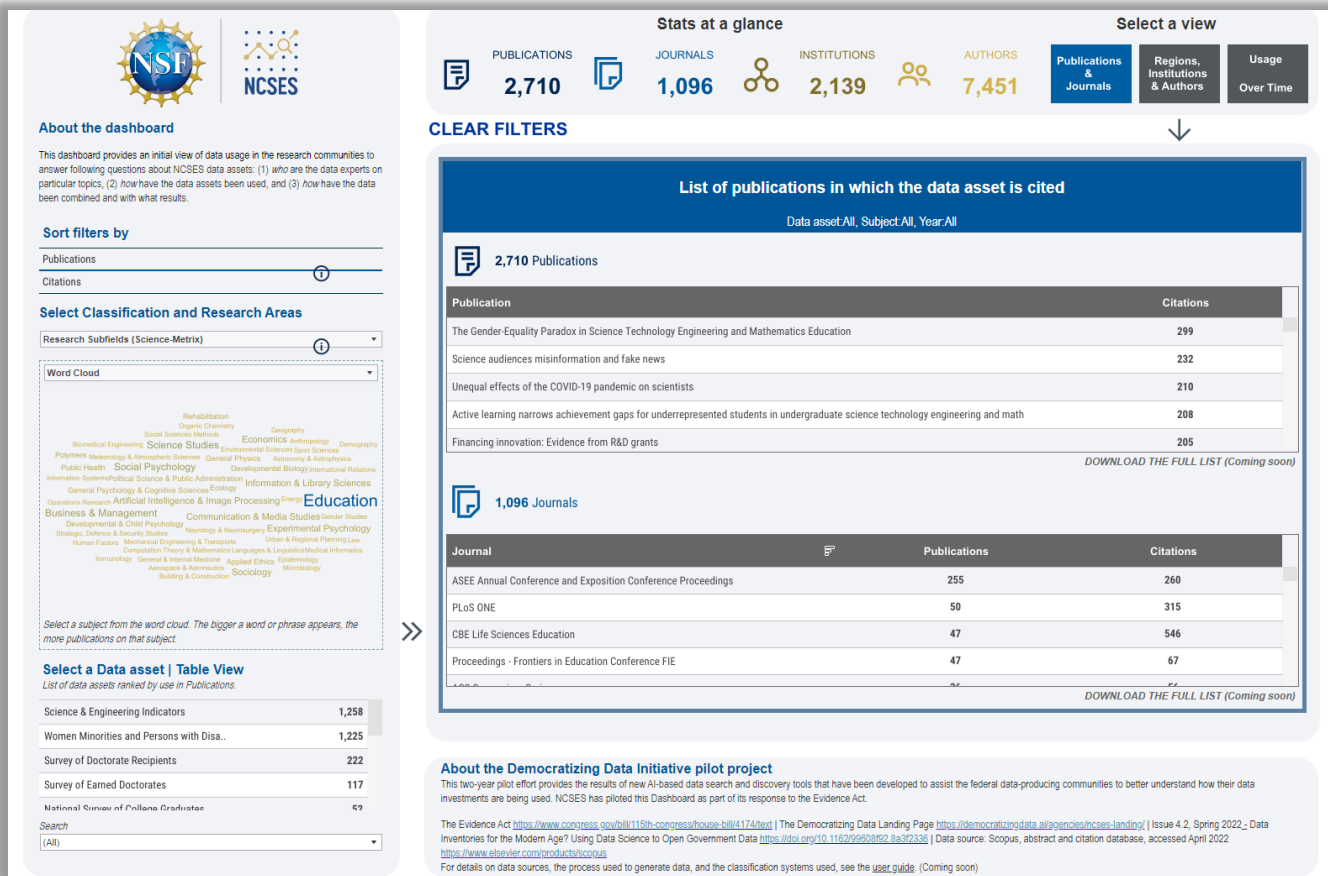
NSF

NCSES

About the dashboard

This dashboard provides an initial view of data usage in the research communities to answer following questions about NCSES data assets: (1) who are the data experts on particular topics, (2) how have the data assets been used, and (3) how have the data been combined and with what results.

Sort filters by

Publications

Citations

Select Classification and Research Areas

Research Subfields (Science-Metrix)

Word Cloud

Rehabilitation Organic Chemistry Geography Social Sciences Methods Biomedical Engineering Science Studies Economics Anthropology Demography Environmental Sciences Sport Sciences Polymers Meteorology & Atmospheric Sciences General Physics Astronomy & Astrophysics Public Health Social Psychology Developmental Biology International Relations Information Systems Political Science & Public Administration Information & Library Sciences General Psychology & Cognitive Sciences Ecology Operations Research Artificial Intelligence & Image Processing Energy Education Business & Management Communication & Media Studies Gender Studies Developmental & Child Psychology Neurology & Neurosurgery Experimental Psychology Strategic, Defence & Security Studies Urban & Regional Planning Law Human Factors Mechanical Engineering & Transports Computation Theory & Mathematics Languages & Linguistics Medical Informatics Immunology General & Internal Medicine Applied Ethics Epidemiology Aerospace & Aeronautics Microbiology Building & Construction Sociology

Select a subject from the word cloud. The bigger a word or phrase appears, the more publications on that subject.

Select a Data asset | Table View

List of data assets ranked by use in Publications.

| | |
|---|---|
| Science & Engineering Indicators | 1,258 |
| Women Minorities and Persons with Disa.. | 1,225 |
| Survey of Doctorate Recipients | 222 |
| Survey of Earned Doctorates | 117 |
| National Survey of College Graduates | 52 |

Search

(All)

Stats at a glance

PUBLICATIONS 2,710

JOURNALS 1,096

INSTITUTIONS 2,139

AUTHORS 7,451

Select a view

Publications & Journals

Regions, Institutions & Authors

Usage Over Time

CLEAR FILTERS

List of publications in which the data asset is cited

Data asset:All, Subject:All, Year:All

2,710 Publications

| Publication | Citations |
|---|---|
| The Gender-Equality Paradox in Science Technology Engineering and Mathematics Education | 299 |
| Science audiences misinformation and fake news | 232 |
| Unequal effects of the COVID-19 pandemic on scientists | 210 |
| Active learning narrows achievement gaps for underrepresented students in undergraduate science technology engineering and math | 208 |
| Financing innovation: Evidence from R&D grants | 205 |

DOWNLOAD THE FULL LIST (Coming soon)

1,096 Journals

| Journal | Publications | Citations |
|---|---|---|
| ASEE Annual Conference and Exposition Conference Proceedings | 255 | 260 |
| PLoS ONE | 50 | 315 |
| CBE Life Sciences Education | 47 | 546 |
| Proceedings - Frontiers in Education Conference FIE | 47 | 67 |

DOWNLOAD THE FULL LIST (Coming soon)

About the Democratizing Data Initiative pilot project

This two-year pilot effort provides the results of new AI-based data search and discovery tools that have been developed to assist the federal data-producing communities to better understand how their data investments are being used. NCSES has piloted this Dashboard as part of its response to the Evidence Act.

The Evidence Act https://www.congress.gov/bill/115th-congress/house-bill/4174/text | The Democratizing Data Landing Page https://democratizingdata.ai/agencies/ncses-landing/ | Issue 4.2, Spring 2022 - Data Inventories for the Modern Age? Using Data Science to Open Government Data https://doi.org/10.1162/99608f92.8a3f2336 | Data source: Scopus, abstract and citation database, accessed April 2022 https://www.elsevier.com/products/scopus

For details on data sources, the process used to generate data, and the classification systems used, see the user guide. (Coming soon)